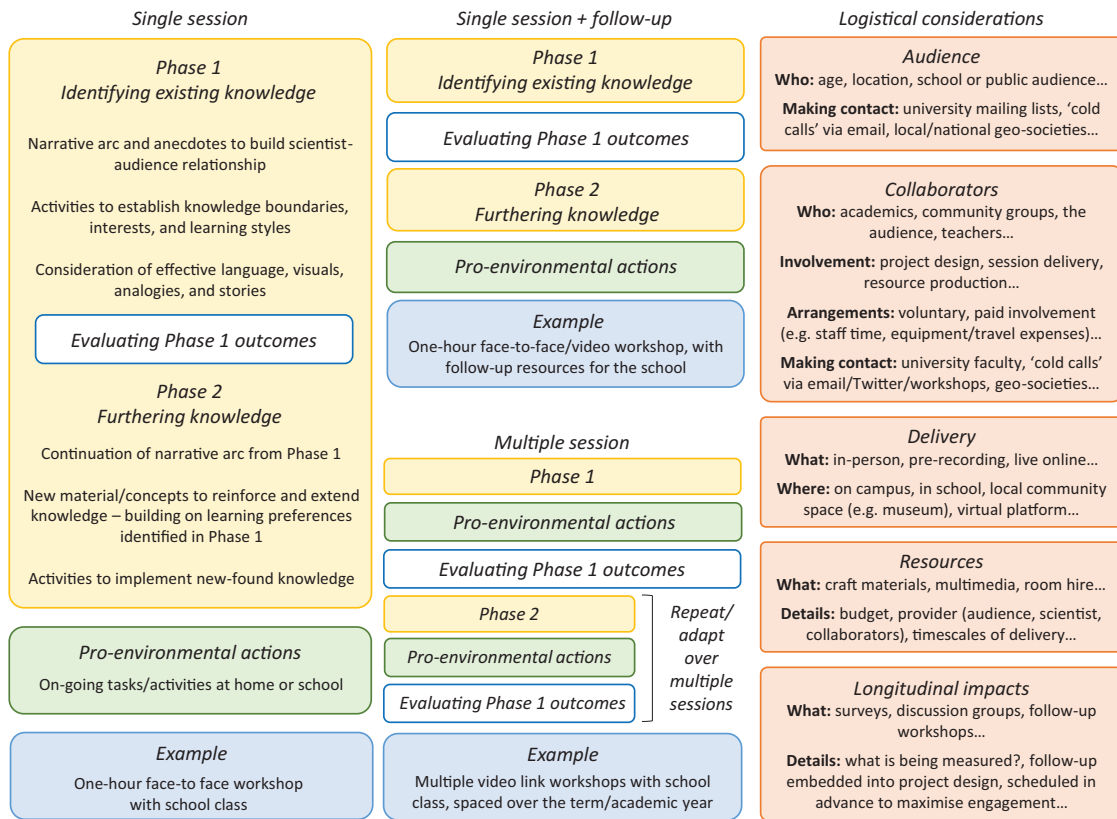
*Single session*

Phase 1
Identifying existing knowledge

Narrative arc and anecdotes to build scientist-audience relationship

Activities to establish knowledge boundaries, interests, and learning styles

Consideration of effective language, visuals, analogies, and stories

Evaluating Phase 1 outcomes

Phase 2
Furthering knowledge

Continuation of narrative arc from Phase 1

New material/concepts to reinforce and extend knowledge – building on learning preferences identified in Phase 1

Activities to implement new-found knowledge

Pro-environmental actions
On-going tasks/activities at home or school

Example
One-hour face-to face workshop with school class

*Single session + follow-up*

Phase 1
Identifying existing knowledge

Evaluating Phase 1 outcomes

Phase 2
Furthering knowledge

Pro-environmental actions

Example
One-hour face-to-face/video workshop, with follow-up resources for the school

*Multiple session*

Phase 1

Pro-environmental actions

Evaluating Phase 1 outcomes

Phase 2

Pro-environmental actions

Evaluating Phase 1 outcomes

Repeat/ adapt over multiple sessions

Example
Multiple video link workshops with school class, spaced over the term/academic year

*Logistical considerations*

Audience
**Who:** age, location, school or public audience…
**Making contact:** university mailing lists, 'cold calls' via email, local/national geo-societies…

Collaborators
**Who:** academics, community groups, the audience, teachers…
**Involvement:** project design, session delivery, resource production…
**Arrangements:** voluntary, paid involvement (e.g. staff time, equipment/travel expenses)…
**Making contact:** university faculty, 'cold calls' via email/Twitter/workshops, geo-societies…

Delivery
**What:** in-person, pre-recording, live online…
**Where:** on campus, in school, local community space (e.g. museum), virtual platform…

Resources
**What:** craft materials, multimedia, room hire…
**Details:** budget, provider (audience, scientist, collaborators), timescales of delivery…

Longitudinal impacts
**What:** surveys, discussion groups, follow-up workshops…
**Details:** what is being measured?, follow-up embedded into project design, scheduled in advance to maximise engagement…